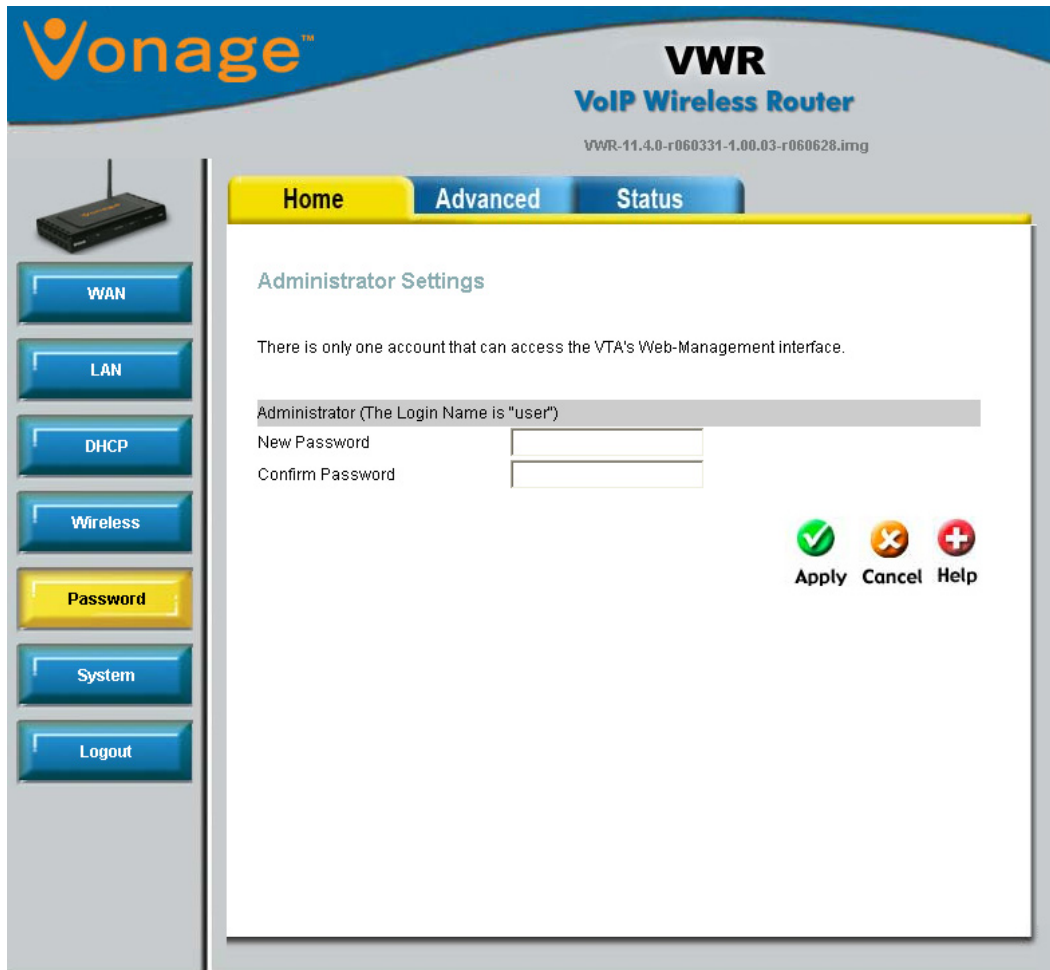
Vonage™

VWR
VoIP Wireless Router

VWR-11.4.0-r060331-1.00.03-r060628.img

Home Advanced Status

WAN
LAN
DHCP
Wireless
Password
System
Logout

Administrator Settings

There is only one account that can access the VTA's Web-Management interface.

Administrator (The Login Name is "user")
New Password
Confirm Password

Apply Cancel Help